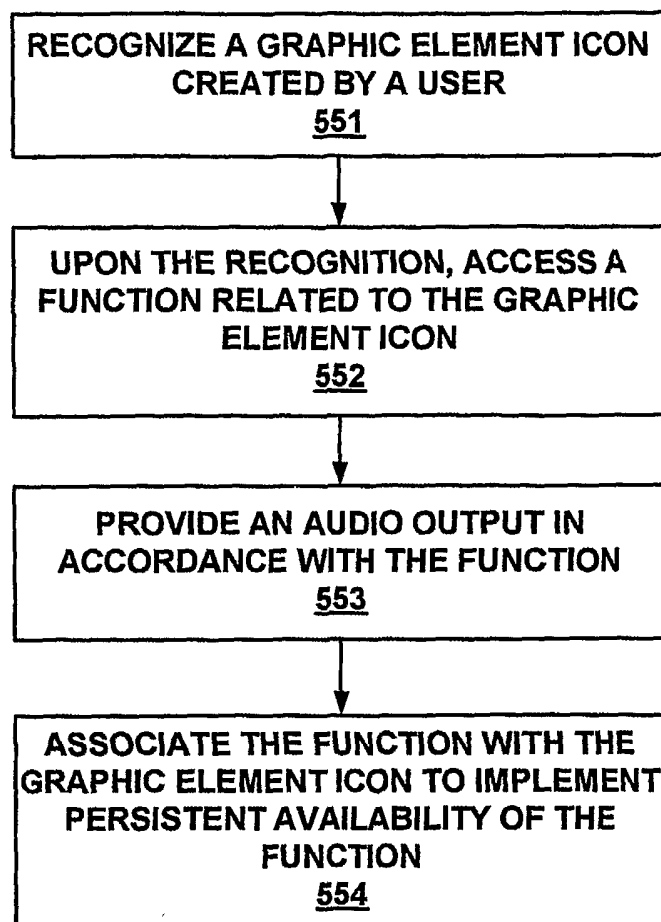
RECOGNIZE A GRAPHIC ELEMENT ICON CREATED BY A USER
551

UPON THE RECOGNITION, ACCESS A FUNCTION RELATED TO THE GRAPHIC ELEMENT ICON
552

PROVIDE AN AUDIO OUTPUT IN ACCORDANCE WITH THE FUNCTION
553

ASSOCIATE THE FUNCTION WITH THE GRAPHIC ELEMENT ICON TO IMPLEMENT PERSISTENT AVAILABILITY OF THE FUNCTION
554